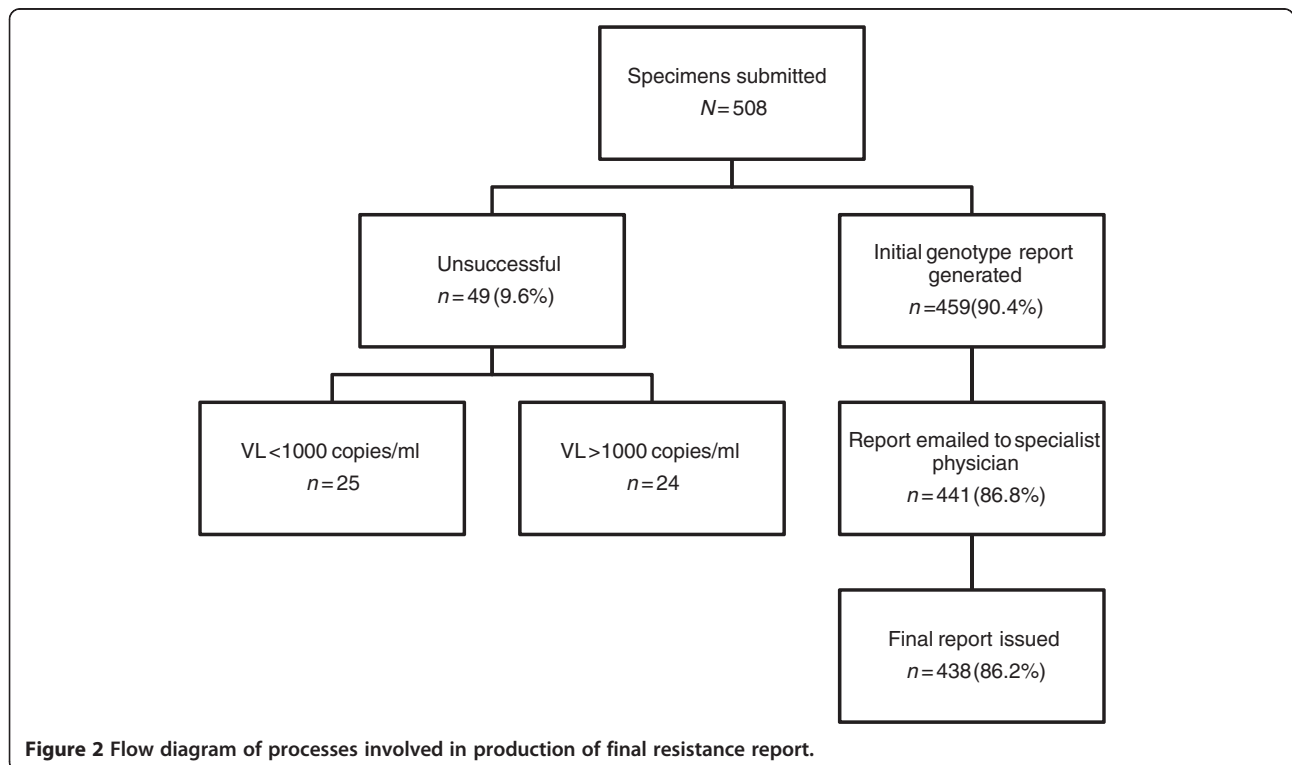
Specimens submitted
$N = 508$

Unsuccessful
$n = 49$ (9.6%)

Initial genotype report generated
$n = 459$(90.4%)

VL <1000 copies/ml
$n = 25$

VL >1000 copies/ml
$n = 24$

Report emailed to specialist physician
$n = 441$ (86.8%)

Final report issued
$n = 438$ (86.2%)

Figure 2 Flow diagram of processes involved in production of final resistance report.